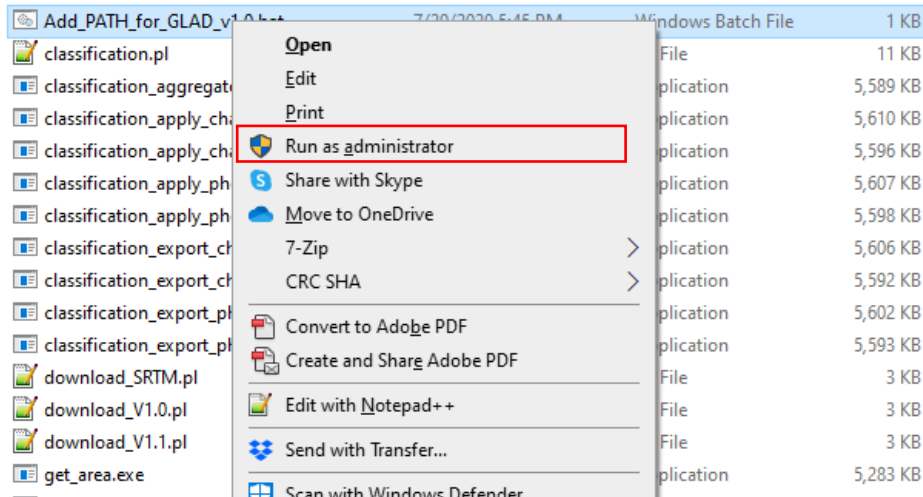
Add_PATH_for_GLAD_v1.0.bat 7/20/2020 5:45 PM Windows Batch File 1 KB
classification.pl File 11 KB
classification_aggregate plication 5,589 KB
classification_apply_cha plication 5,610 KB
classification_apply_cha plication 5,596 KB
classification_apply_ph plication 5,607 KB
classification_apply_ph plication 5,598 KB
classification_export_ch plication 5,606 KB
classification_export_ch plication 5,592 KB
classification_export_ph plication 5,602 KB
classification_export_ph plication 5,593 KB
download_SRTM.pl File 3 KB
download_V1.0.pl File 3 KB
download_V1.1.pl File 3 KB
get_area.exe plication 5,283 KB

Open
Edit
Print
Run as administrator
Share with Skype
Move to OneDrive
7-Zip
CRC SHA
Convert to Adobe PDF
Create and Share Adobe PDF
Edit with Notepad++
Send with Transfer...
Scan with Windows Defender